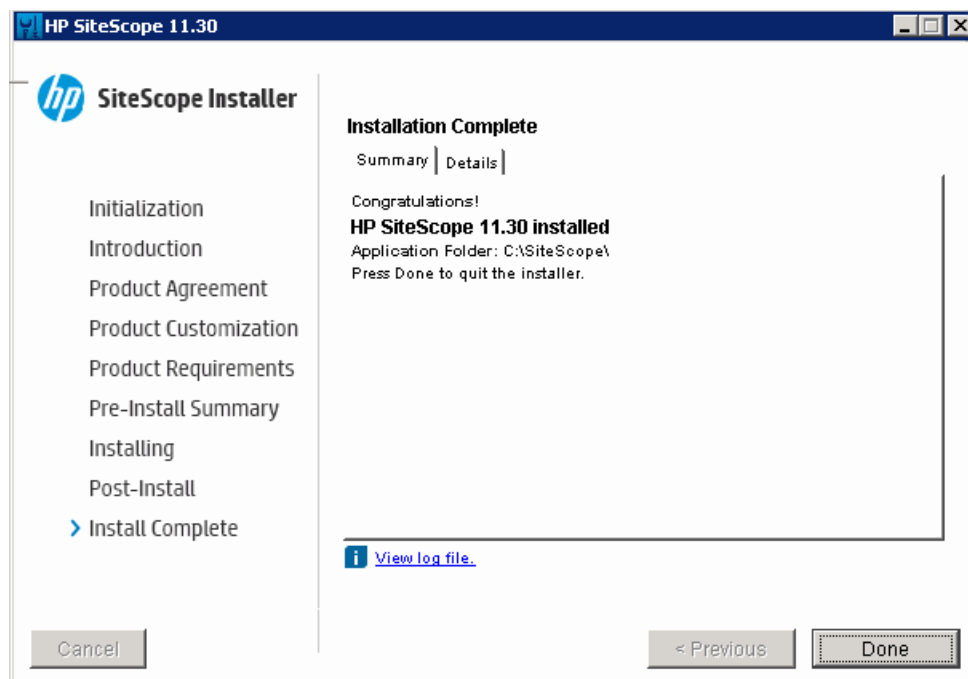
HP SiteScope 11.30

hp SiteScope Installer

Initialization
Introduction
Product Agreement
Product Customization
Product Requirements
Pre-Install Summary
Installing
Post-Install
Install Complete

Installation Complete

Summary | Details

Congratulations!
HP SiteScope 11.30 installed
Application Folder: C:\SiteScope\
Press Done to quit the installer.

View log file.

Cancel
< Previous
Done